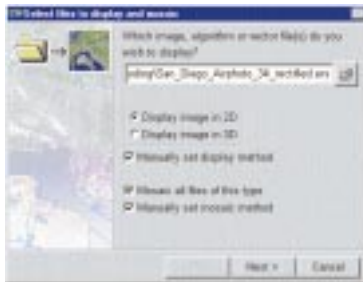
Select files to display and mosaic

Which image, algorithm or vector file(s) do you wish to display?

pdmg\San_Diego_Airphoto_3A_rectified.ers

Display image in 2D
Display image in 3D

Manually set display method

Mosaic all files of this type
Manually set mosaic method

Next > Cancel